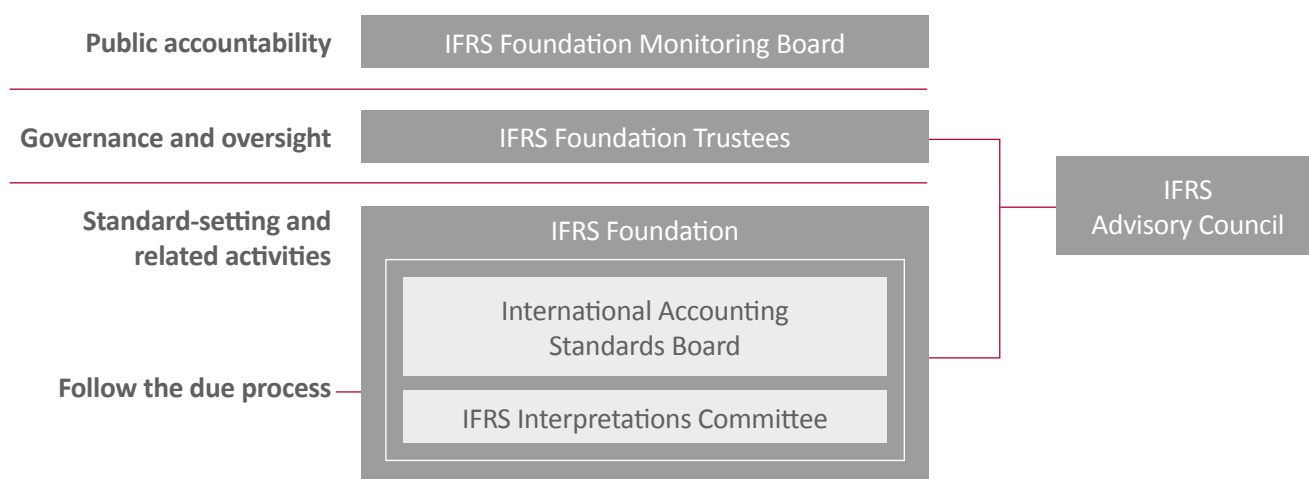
Public accountability

IFRS Foundation Monitoring Board

Governance and oversight

IFRS Foundation Trustees

IFRS Advisory Council

Standard-setting and related activities

IFRS Foundation

International Accounting Standards Board

Follow the due process

IFRS Interpretations Committee